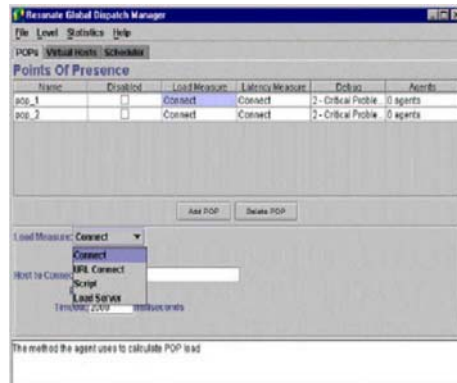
Resonate Global Dispatch Manager

File Level Statistics Help

POPs Virtual Hosts Scheduler

Points Of Presence

| Name | Disabled | Load Measure | Latency Measure | Debug | Agents |
|---|---|---|---|---|---|
| pop_1 | ☐ | Connect | Connect | 2 - Critical Proble... | 0 agents |
| pop_2 | ☐ | Connect | Connect | 2 - Critical Proble... | 0 agents |

Add POP Delete POP

Load Measure: Connect

Connect
URL Connect
Script
Load Server

Host to Connect

Timeout: 2500 milliseconds

The method the agent uses to calculate POP load